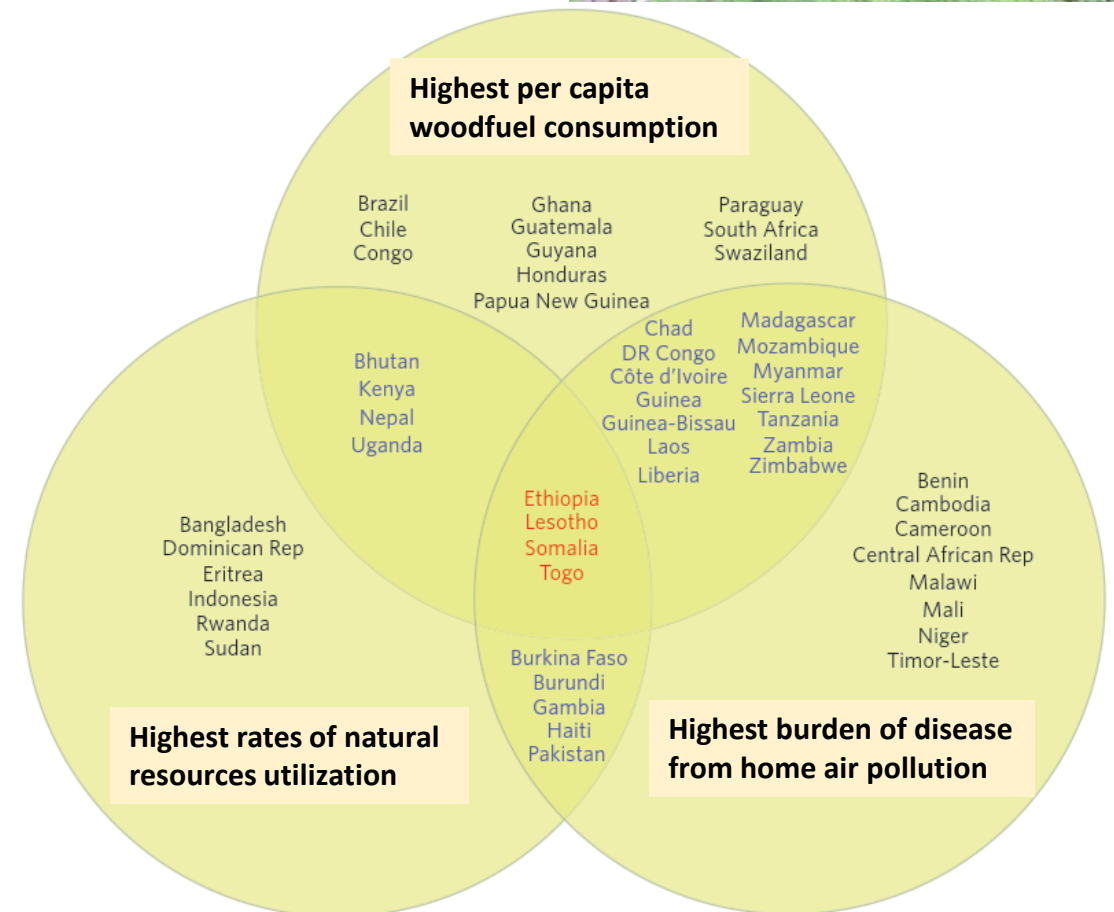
Highest per capita woodfuel consumption

Brazil
Chile
Congo

Ghana
Guatemala
Guyana
Honduras
Papua New Guinea

Paraguay
South Africa
Swaziland

Bhutan
Kenya
Nepal
Uganda

Chad
DR Congo
Côte d'Ivoire
Guinea
Guinea-Bissau
Laos
Liberia

Madagascar
Mozambique
Myanmar
Sierra Leone
Tanzania
Zambia
Zimbabwe

Ethiopia
Lesotho
Somalia
Togo

Bangladesh
Dominican Rep
Eritrea
Indonesia
Rwanda
Sudan

Benin
Cambodia
Cameroon
Central African Rep
Malawi
Mali
Niger
Timor-Leste

Burkina Faso
Burundi
Gambia
Haiti
Pakistan

Highest rates of natural resources utilization

Highest burden of disease from home air pollution